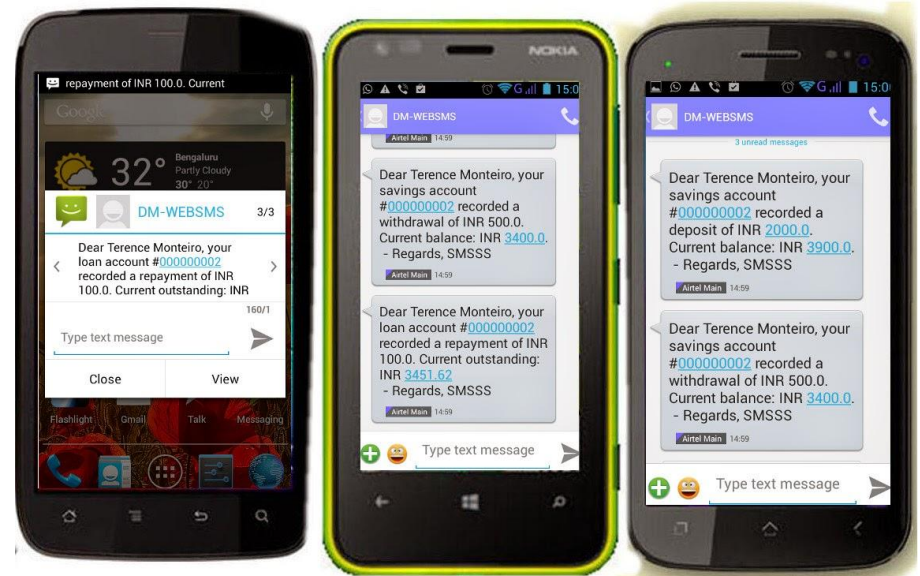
repayment of INR 100.0. Current

Google

32° Bengaluru Partly Cloudy 30° 20°

DM-WEBSMS 3/3

Dear Terence Monteiro, your loan account #000000002 recorded a repayment of INR 100.0. Current outstanding: INR

160/1

Type text message

Close View

Flashlight Gmail Talk Messaging

NOKIA

15:0

DM-WEBSMS

Airtel Main 14:59

Dear Terence Monteiro, your savings account #000000002 recorded a withdrawal of INR 500.0. Current balance: INR 3400.0. - Regards, SMSSS

Airtel Main 14:59

Dear Terence Monteiro, your loan account #000000002 recorded a repayment of INR 100.0. Current outstanding: INR 3451.62 - Regards, SMSSS

Airtel Main 14:59

Type text message

15:0

DM-WEBSMS

3 unread messages

Dear Terence Monteiro, your savings account #000000002 recorded a deposit of INR 2000.0. Current balance: INR 3900.0. - Regards, SMSSS

Airtel Main 14:59

Dear Terence Monteiro, your savings account #000000002 recorded a withdrawal of INR 500.0. Current balance: INR 3400.0. - Regards, SMSSS

Airtel Main 14:59

Type text message